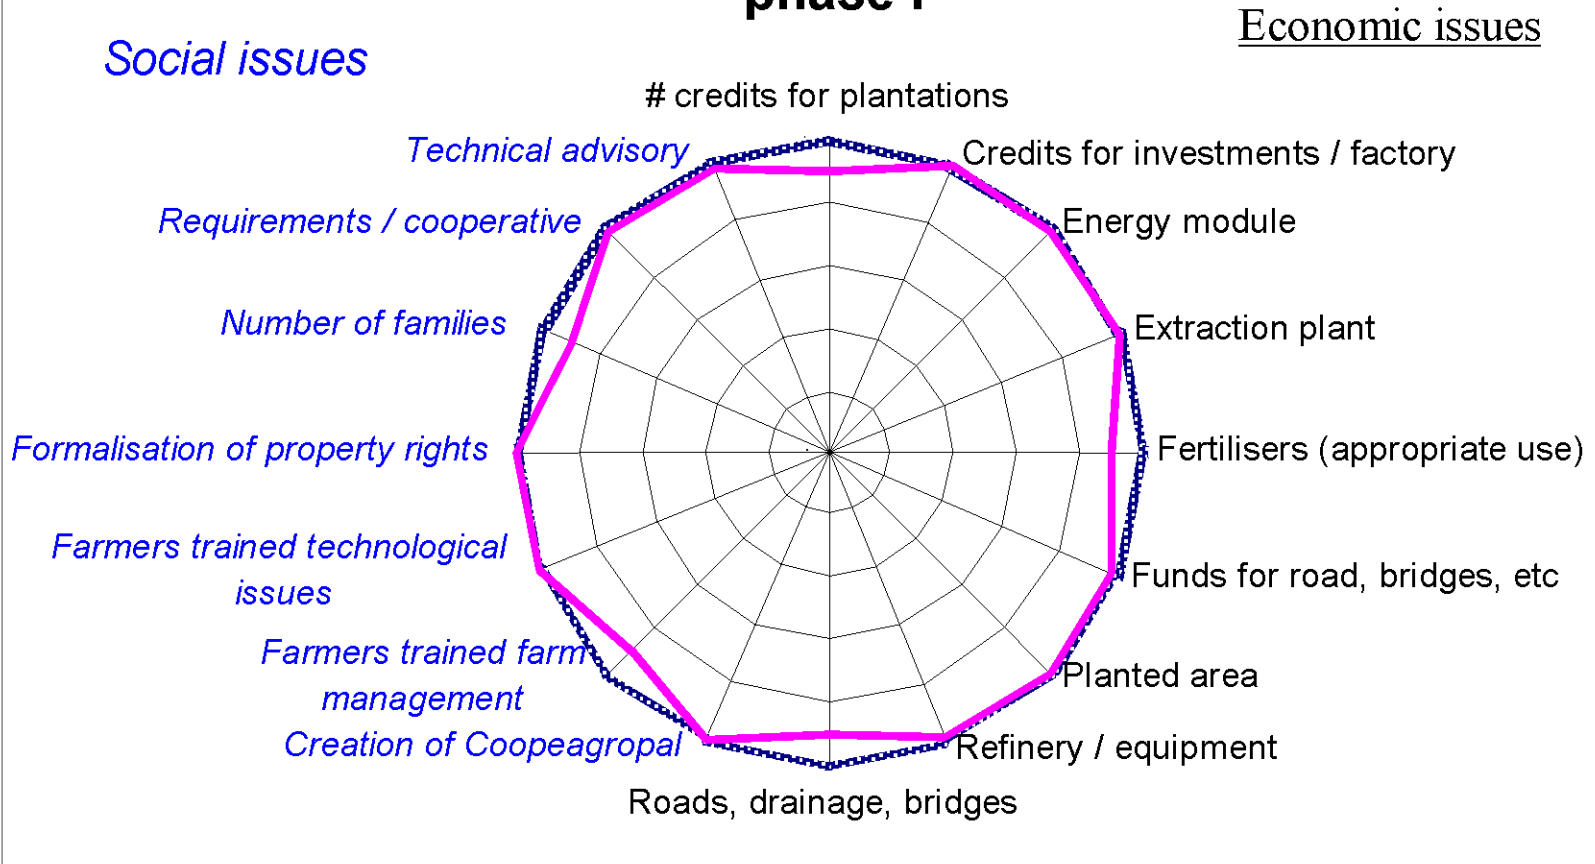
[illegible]

Social issues

Economic issues

# credits for plantations

Credits for investments / factory

Energy module

Extraction plant

Fertilisers (appropriate use)

Funds for road, bridges, etc

Planted area

Refinery / equipment

Roads, drainage, bridges

Creation of Coopeagropal

Farmers trained farm management

Farmers trained technological issues

Formalisation of property rights

Number of families

Requirements / cooperative

Technical advisory